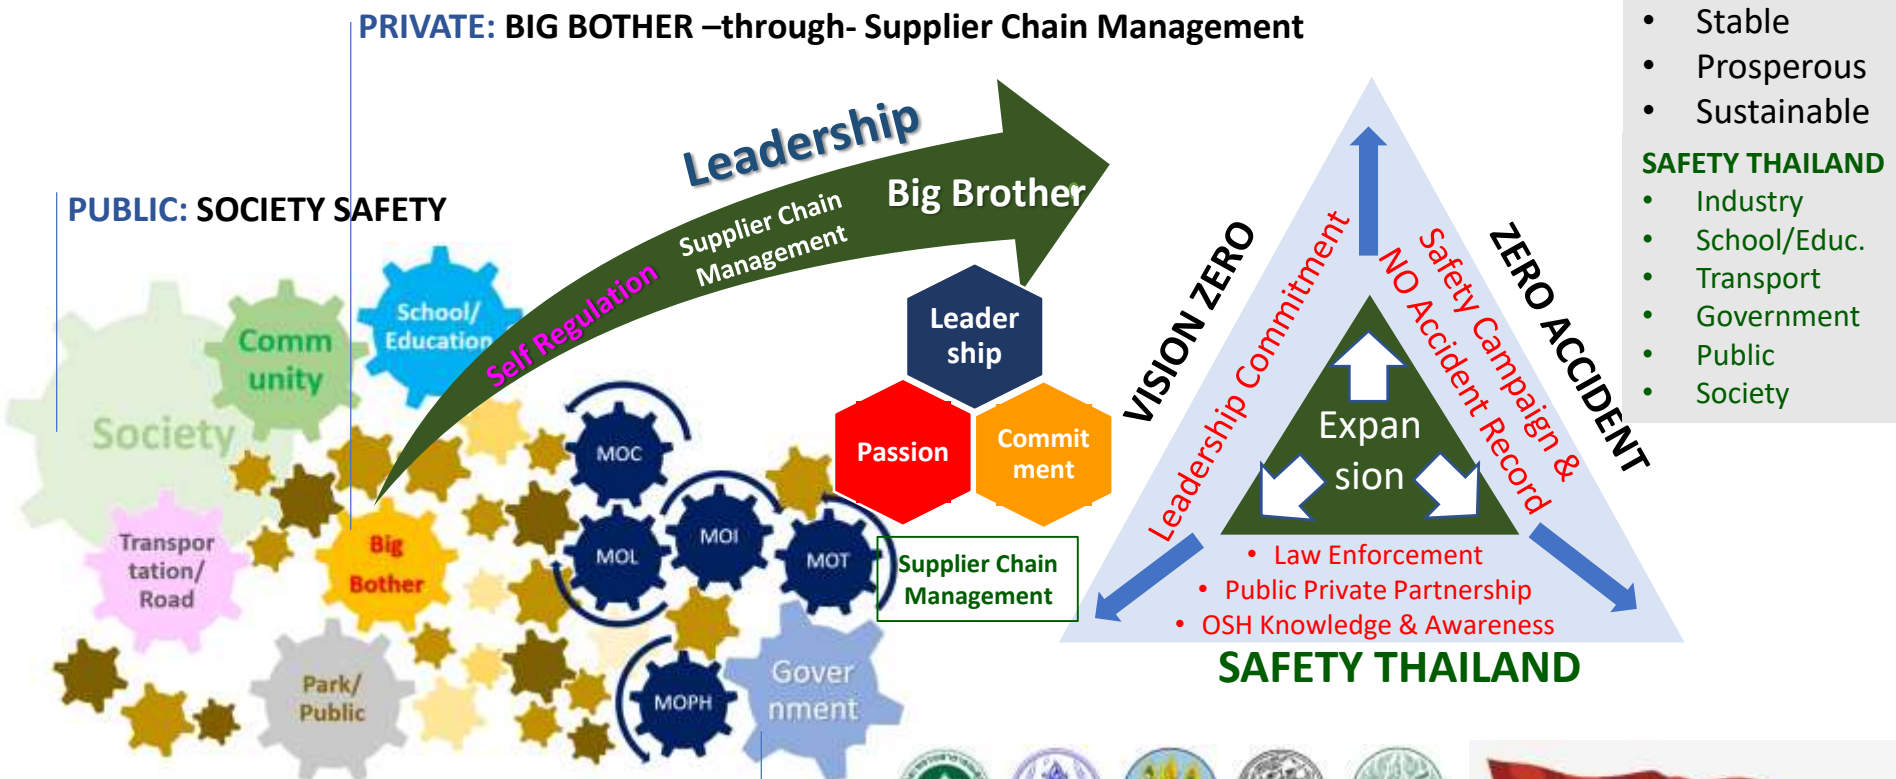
PRIVATE: BIG BOTHER –through- Supplier Chain Management

• Stable
• Prosperous
• Sustainable

SAFETY THAILAND
• Industry
• School/Educ.
• Transport
• Government
• Public
• Society

PUBLIC: SOCIETY SAFETY

Leadership
Supplier Chain Management
Big Brother
Self Regulation

Society
Comm unity
School/ Education
Transpor tation/ Road
Big Bother
Park/ Public
Gover nment
MOC
MOL
MOI
MOT
MOPH

Leader ship
Passion
Commit ment
Supplier Chain Management

VISION ZERO
ZERO ACCIDENT
Leadership Commitment
Safety Campaign & NO Accident Record
Expan sion
• Law Enforcement
• Public Private Partnership
• OSH Knowledge & Awareness
SAFETY THAILAND